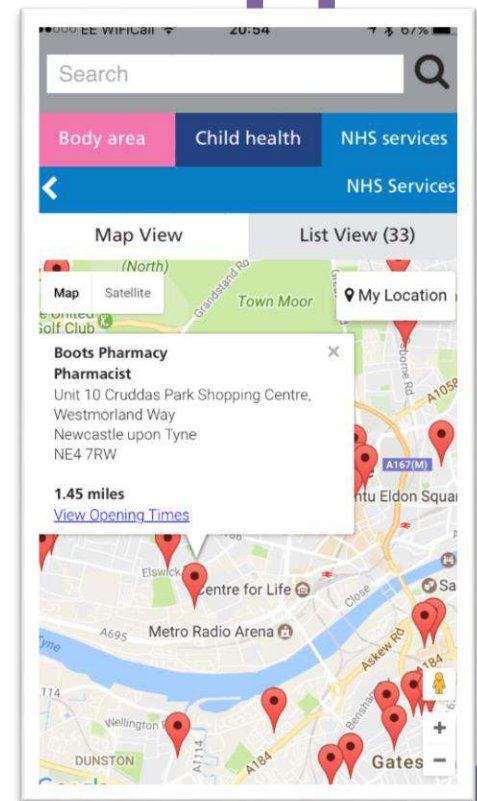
●○○○ EE WiFiCall 20:54 67%

Search

Body area
Child health
NHS services

NHS Services

Map View
List View (33)

(North)
Map
Satellite
Grandstand Rd
Town Moor
My Location
Golf Club

Boots Pharmacy
Pharmacist
Unit 10 Cruddas Park Shopping Centre, Westmorland Way
Newcastle upon Tyne
NE4 7RW

1.45 miles
View Opening Times

A1058
A167(M)
ntu Eldon Squa
Elswick
Centre for Life
Close
Sa
A695
Metro Radio Arena
Askew Rd
Tyne
A184
114
Wellington
Bensham
DUNSTON
A1114
A184
Gates
+
−